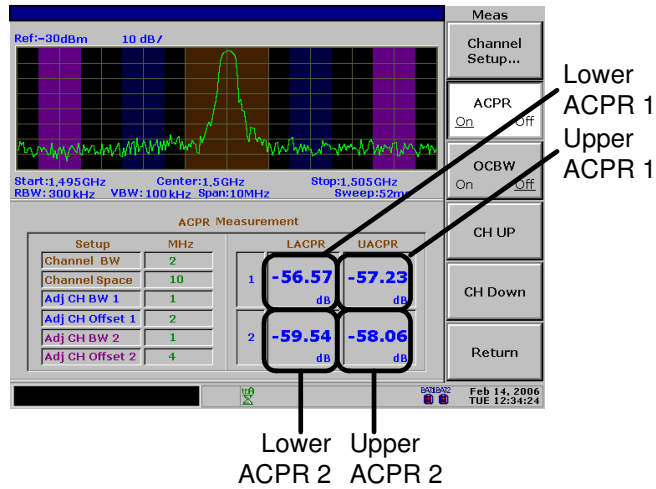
Ref:-30dBm 10 dB/

Start:1.495GHz Center:1.5GHz Stop:1.505GHz
RBW:300kHz VBW:100kHz Span:10MHz Sweep:52m

ACPR Measurement

| Setup | MHz |
|---|---|
| Channel BW | 2 |
| Channel Space | 10 |
| Adj CH BW 1 | 1 |
| Adj CH Offset 1 | 2 |
| Adj CH BW 2 | 1 |
| Adj CH Offset 2 | 4 |

| | LACPR | UACPR |
|---|---|---|
| 1 | -56.57 dB | -57.23 dB |
| 2 | -59.54 dB | -58.06 dB |

Meas
Channel Setup...
ACPR On Off
OCBW On Off
CH UP
CH Down
Return

BAT1 BAT2
Feb 14, 2006
TUE 12:34:24

Lower ACPR 1
Upper ACPR 1
Lower ACPR 2
Upper ACPR 2